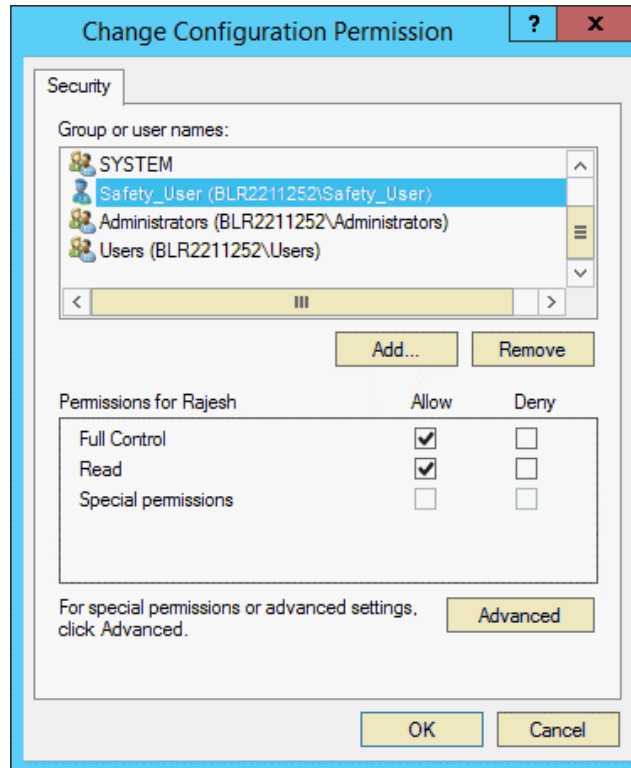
Change Configuration Permission

?

X

Security

Group or user names:

SYSTEM

Safety_User (BLR2211252\Safety_User)

Administrators (BLR2211252\Administrators)

Users (BLR2211252\Users)

Add...

Remove

Permissions for Rajesh

Allow

Deny

| | Allow | Deny |
|---|---|---|
| Full Control | ✓ | ☐ |
| Read | ✓ | ☐ |
| Special permissions | ☐ | ☐ |

For special permissions or advanced settings, click Advanced.

Advanced

OK

Cancel